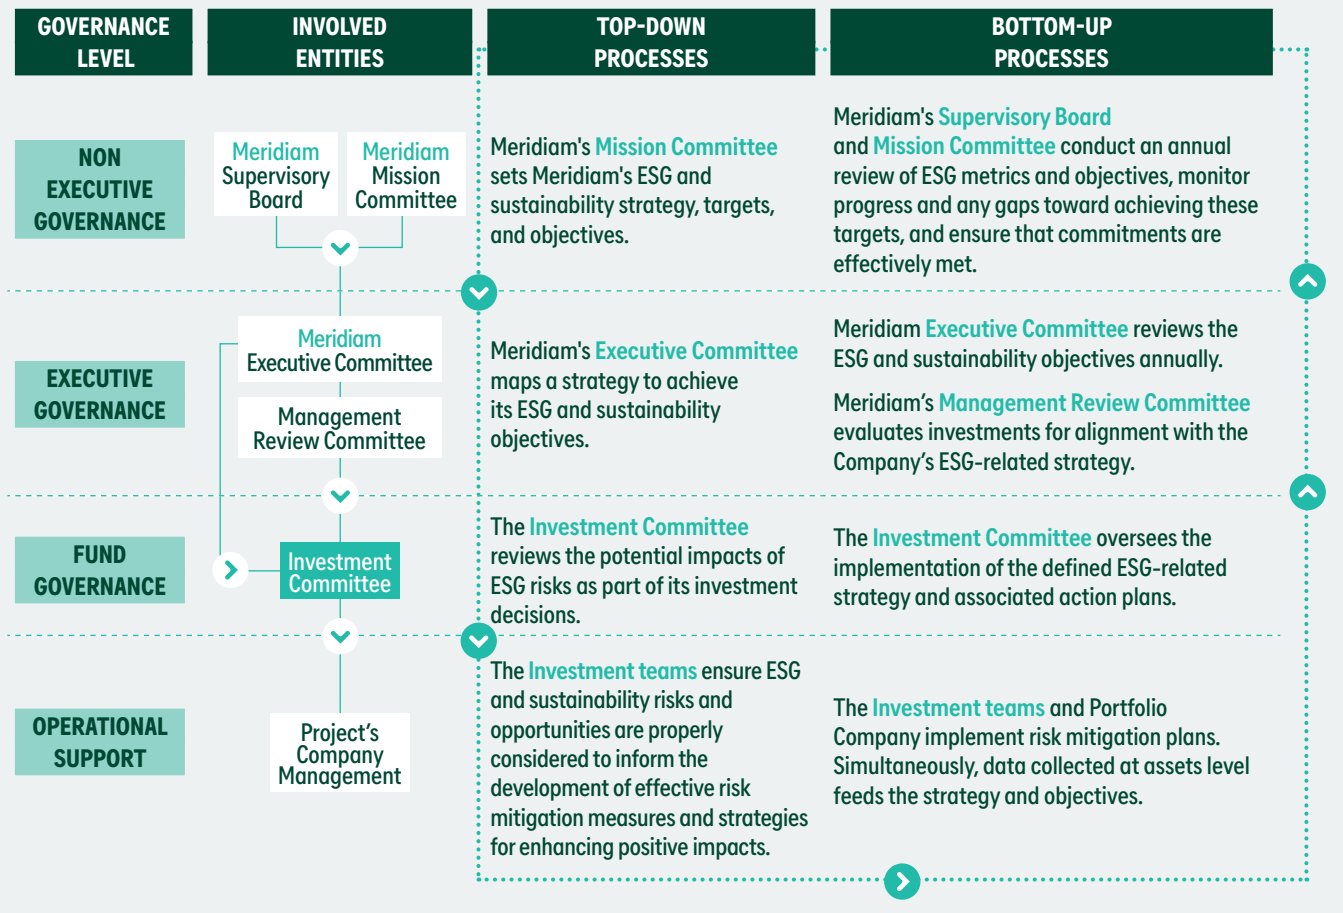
| GOVERNANCE LEVEL | INVOLVED ENTITIES | TOP-DOWN PROCESSES | BOTTOM-UP PROCESSES |
|---|---|---|---|
| NON EXECUTIVE GOVERNANCE | Meridiam Supervisory Board; Meridiam Mission Committee | Meridiam's Mission Committee sets Meridiam's ESG and sustainability strategy, targets, and objectives. | Meridiam's Supervisory Board and Mission Committee conduct an annual review of ESG metrics and objectives, monitor progress and any gaps toward achieving these targets, and ensure that commitments are effectively met. |
| EXECUTIVE GOVERNANCE | Meridiam Executive Committee; Management Review Committee | Meridiam's Executive Committee maps a strategy to achieve its ESG and sustainability objectives. | Meridiam Executive Committee reviews the ESG and sustainability objectives annually. Meridiam's Management Review Committee evaluates investments for alignment with the Company's ESG-related strategy. |
| FUND GOVERNANCE | Investment Committee | The Investment Committee reviews the potential impacts of ESG risks as part of its investment decisions. | The Investment Committee oversees the implementation of the defined ESG-related strategy and associated action plans. |
| OPERATIONAL SUPPORT | Project's Company Management | The Investment teams ensure ESG and sustainability risks and opportunities are properly considered to inform the development of effective risk mitigation measures and strategies for enhancing positive impacts. | The Investment teams and Portfolio Company implement risk mitigation plans. Simultaneously, data collected at assets level feeds the strategy and objectives. |